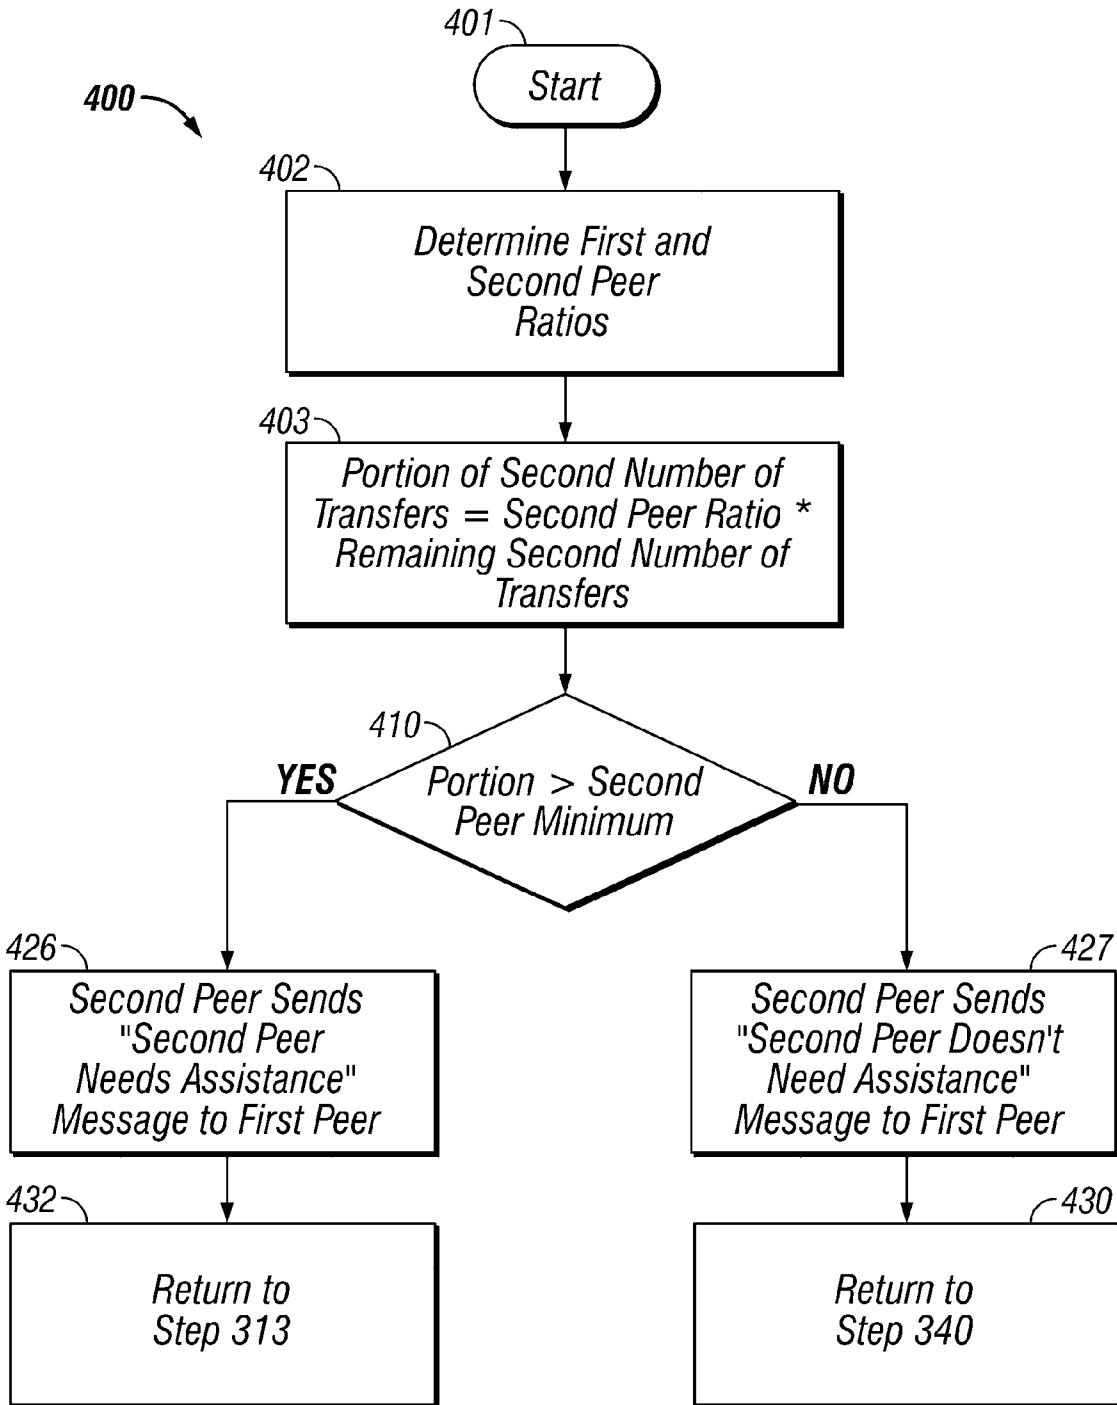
400

401

Start

402

Determine First and Second Peer Ratios

403

Portion of Second Number of Transfers = Second Peer Ratio * Remaining Second Number of Transfers

410

Portion > Second Peer Minimum

YES

NO

426

Second Peer Sends "Second Peer Needs Assistance" Message to First Peer

427

Second Peer Sends "Second Peer Doesn't Need Assistance" Message to First Peer

432

Return to Step 313

430

Return to Step 340